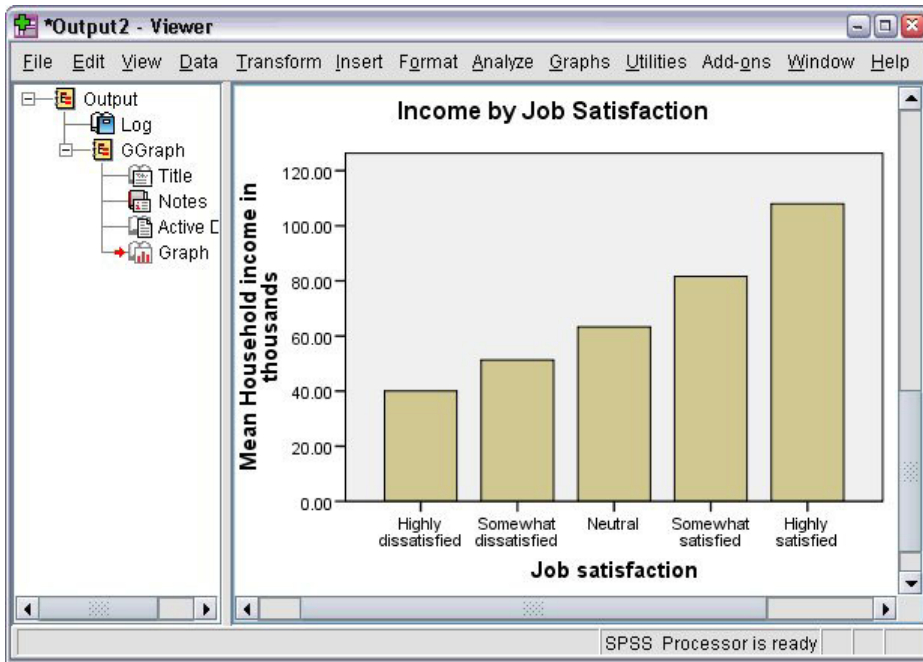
*Output2 - Viewer

File Edit View Data Transform Insert Format Analyze Graphs Utilities Add-ons Window Help

Output
Log
GGraph
Title
Notes
Active D
Graph

Income by Job Satisfaction

Mean Household income in thousands

120.00
100.00
80.00
60.00
40.00
20.00
0.00

Highly dissatisfied
Somewhat dissatisfied
Neutral
Somewhat satisfied
Highly satisfied

Job satisfaction

SPSS Processor is ready